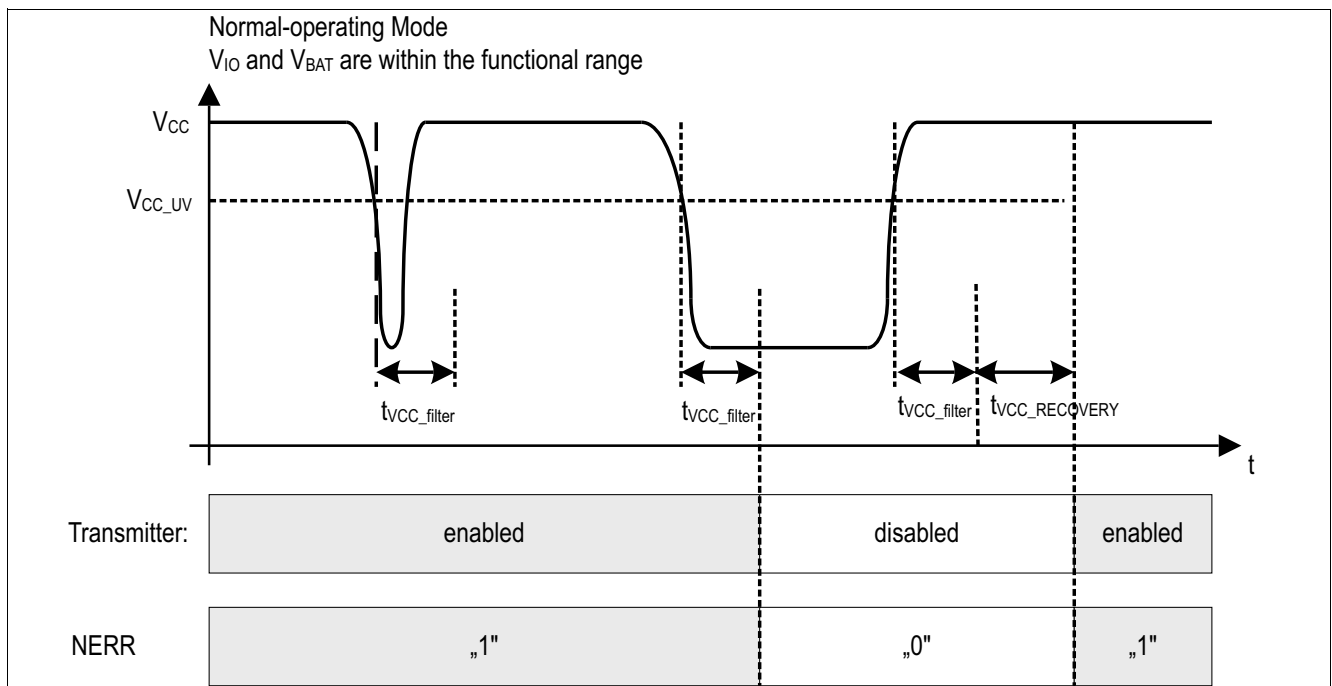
Normal-operating Mode
$V_{IO}$ and $V_{BAT}$ are within the functional range

$V_{CC}$

$V_{CC\_UV}$

$t_{VCC\_filter}$

$t_{VCC\_filter}$

$t_{VCC\_filter}$

$t_{VCC\_RECOVERY}$

t

Transmitter:

enabled

disabled

enabled

NERR

„1"

„0"

„1"